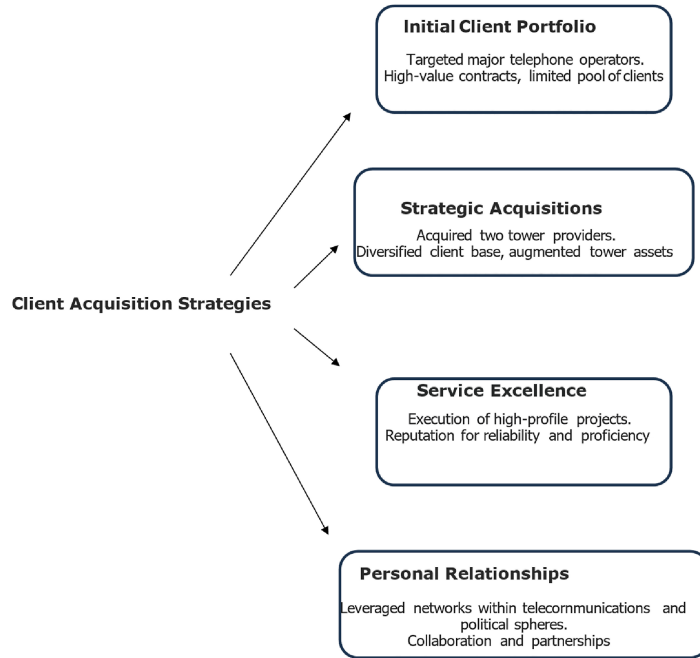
Client Acquisition Strategies

Initial Client Portfolio

Targeted major telephone operators. High-value contracts, limited pool of clients

Strategic Acquisitions

Acquired two tower providers. Diversified client base, augmented tower assets

Service Excellence

Execution of high-profile projects. Reputation for reliability and proficiency

Personal Relationships

Leveraged networks within telecommunications and political spheres. Collaboration and partnerships